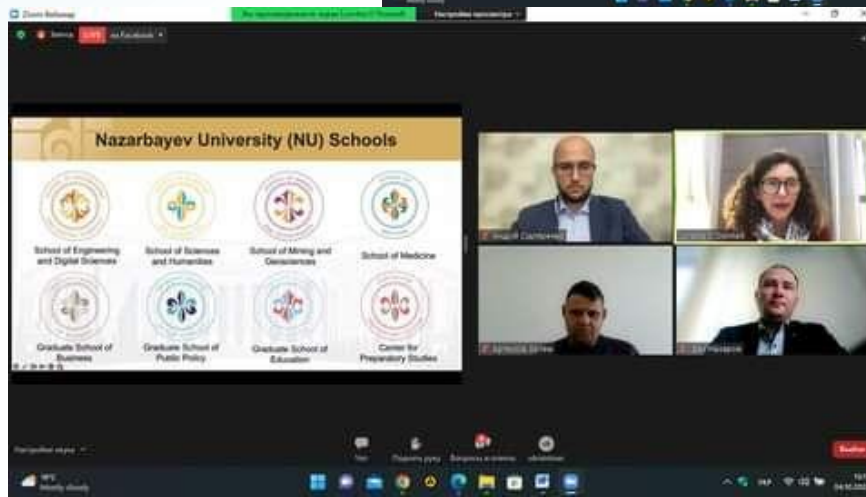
Zoom Webinar

LIVE

Nazarbayev University (NU) Schools

School of Engineering and Digital Sciences

School of Sciences and Humanities

School of Mining and Geosciences

School of Medicine

Graduate School of Business

Graduate School of Public Policy

Graduate School of Education

Center for Preparatory Studies

Mostly cloudy